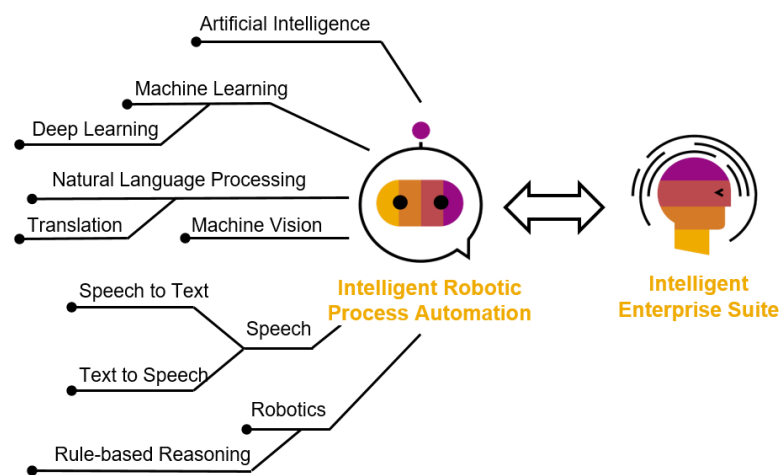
Artificial Intelligence

Machine Learning

Deep Learning

Natural Language Processing

Translation

Machine Vision

Speech to Text

Speech

Text to Speech

Robotics

Rule-based Reasoning

Intelligent Robotic Process Automation

Intelligent Enterprise Suite